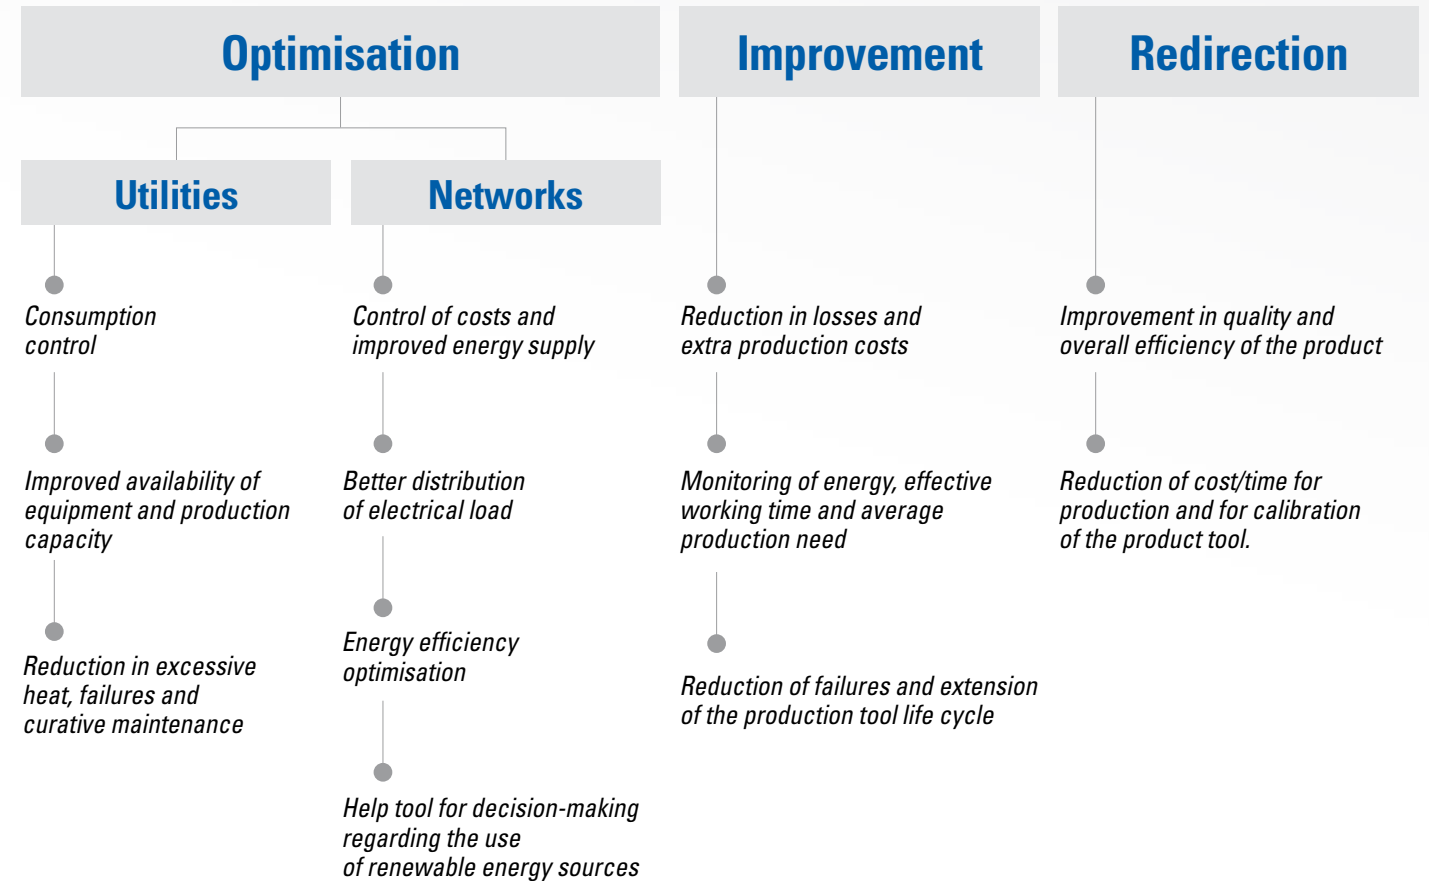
Optimisation

Utilities

Consumption control

Improved availability of equipment and production capacity

Reduction in excessive heat, failures and curative maintenance

Networks

Control of costs and improved energy supply

Better distribution of electrical load

Energy efficiency optimisation

Help tool for decision-making regarding the use of renewable energy sources

Improvement

Reduction in losses and extra production costs

Monitoring of energy, effective working time and average production need

Reduction of failures and extension of the production tool life cycle

Redirection

Improvement in quality and overall efficiency of the product

Reduction of cost/time for production and for calibration of the product tool.